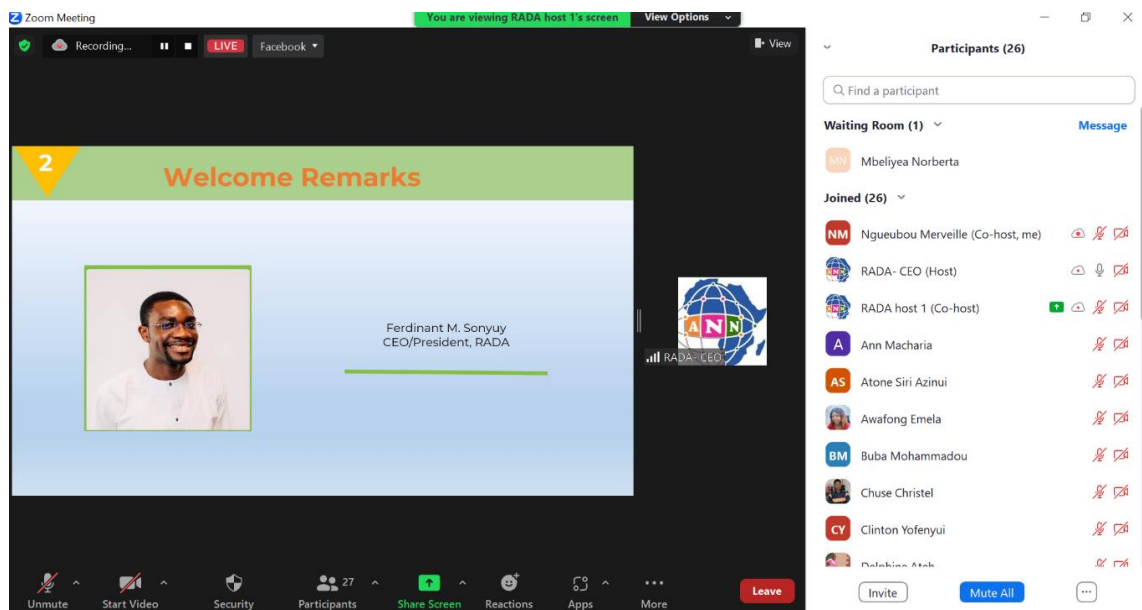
Zoom Meeting

You are viewing RADA host 1's screen

View Options

Recording...

LIVE

Facebook

View

2

Welcome Remarks

Ferdinant M. Sonyuy
CEO/President, RADA

ANN

RADA- CEO

Participants (26)

Find a participant

Waiting Room (1)

Message

MN Mbeliyea Norberta

Joined (26)

NM Ngueubou Merveille (Co-host, me)

RADA- CEO (Host)

RADA host 1 (Co-host)

A Ann Macharia

AS Atone Siri Azinui

Awafong Emela

BM Buba Mohammadou

Chuse Christel

CY Clinton Yofenyui

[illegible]

Invite

Mute All

Unmute

Start Video

Security

27

Participants

Share Screen

Reactions

Apps

More

Leave